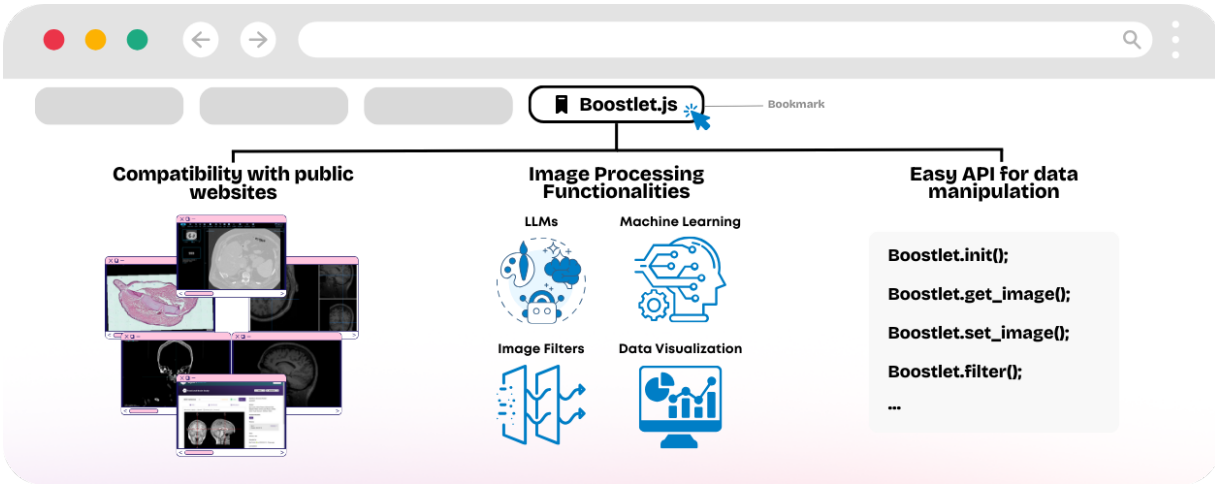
Boostlet.js

Bookmark

Compatibility with public websites

Image Processing Functionalities

LLMs

Machine Learning

Image Filters

Data Visualization

Easy API for data manipulation

Boostlet.init();

Boostlet.get_image();

Boostlet.set_image();

Boostlet.filter();

...